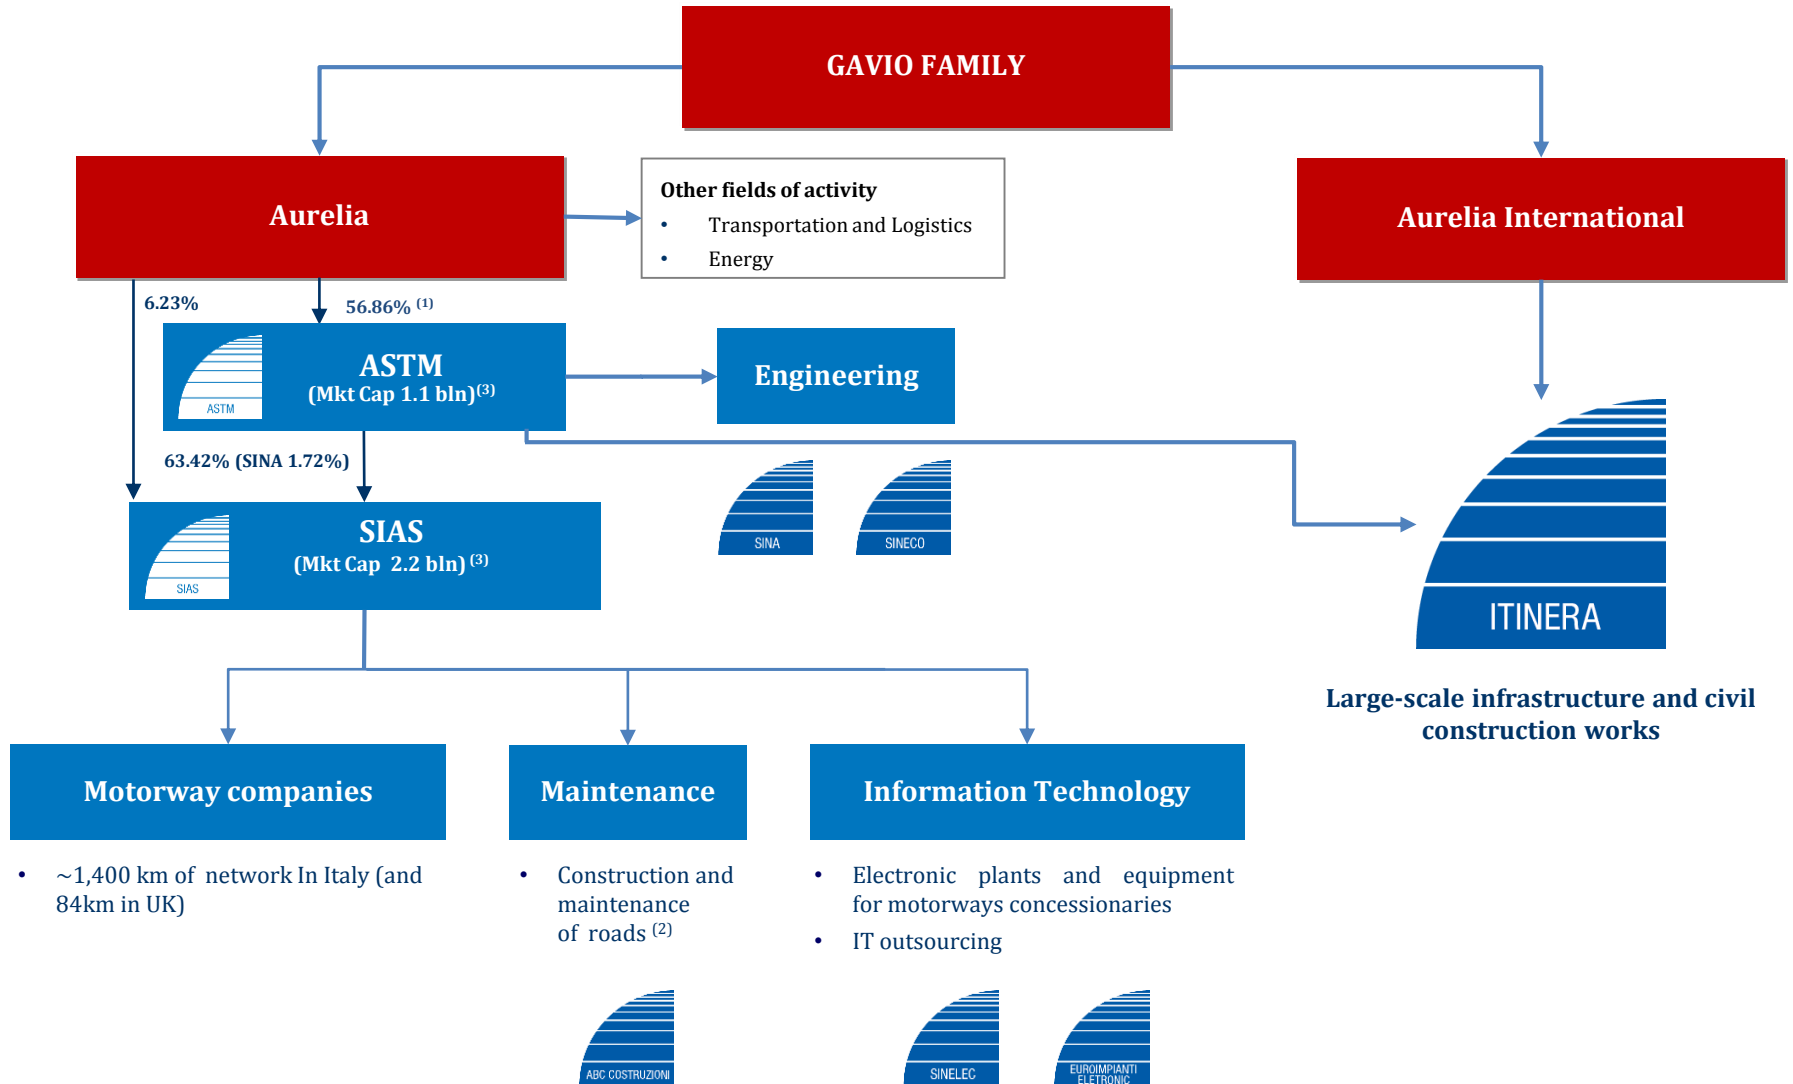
GAVIO FAMILY

Aurelia

Other fields of activity
• Transportation and Logistics
• Energy

Aurelia International

6.23%

56.86% $^{(1)}$

ASTM
(Mkt Cap 1.1 bln)$^{(3)}$

ASTM

Engineering

63.42% (SINA 1.72%)

SINA

SINECO

SIAS
(Mkt Cap 2.2 bln)$^{(3)}$

SIAS

ITINERA

Large-scale infrastructure and civil construction works

Motorway companies

• ~1,400 km of network In Italy (and 84km in UK)

Maintenance

• Construction and maintenance of roads $^{(2)}$

Information Technology

• Electronic plants and equipment for motorways concessionaries
• IT outsourcing

ABC COSTRUZIONI

SINELEC

EUROIMPIANTI ELETRONIC